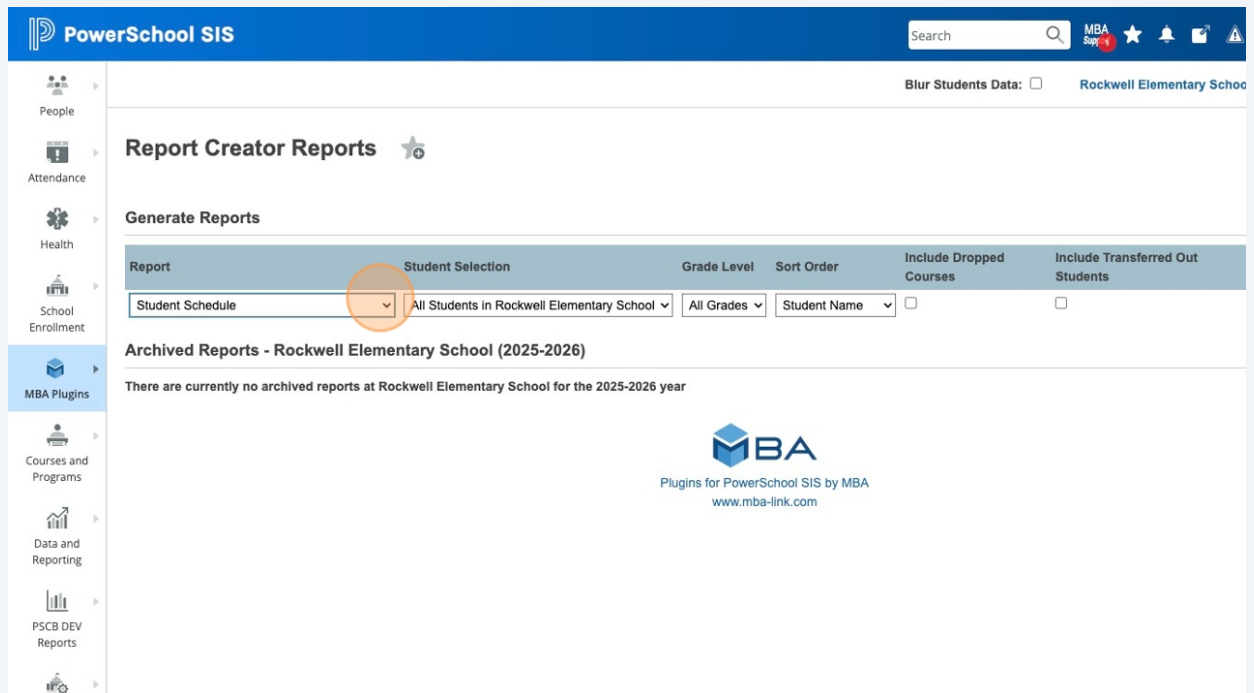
PowerSchool SIS

Search

MBA Supp 4

People

Attendance

Health

School Enrollment

MBA Plugins

Courses and Programs

Data and Reporting

PSCB DEV Reports

Blur Students Data:

Rockwell Elementary Schoo

Report Creator Reports

Generate Reports

| Report | Student Selection | Grade Level | Sort Order | Include Dropped Courses | Include Transferred Out Students |
|---|---|---|---|---|---|
| Student Schedule | All Students in Rockwell Elementary School | All Grades | Student Name | | |

Archived Reports - Rockwell Elementary School (2025-2026)

There are currently no archived reports at Rockwell Elementary School for the 2025-2026 year

MBA

Plugins for PowerSchool SIS by MBA
www.mba-link.com